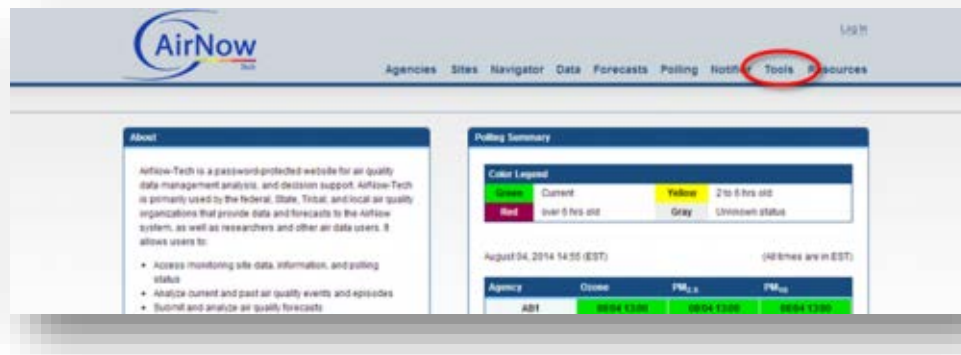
AirNow
Tech

Log In

Agencies Sites Navigator Data Forecasts Polling Notifier Tools Resources

About

AirNow-Tech is a password-protected website for air quality data management analysis, and decision support. AirNow-Tech is primarily used by the federal, State, Tribal, and local air quality organizations that provide data and forecasts to the AirNow system, as well as researchers and other air data users. It allows users to:

- Access monitoring site data, information, and polling status
- Analyze current and past air quality events and episodes
- Submit and analyze air quality forecasts

Polling Summary

Color Legend

| Green | Current | Yellow | 2 to 6 hrs old |
|---|---|---|---|
| Red | over 6 hrs old | Gray | Unknown status |

August 04, 2014 14:55 (EST) (All times are in EST)

| Agency | Ozone | $PM_{2.5}$ | $PM_{10}$ |
|---|---|---|---|
| AB1 | 08/04 13:00 | 08/04 13:00 | 08/04 13:00 |